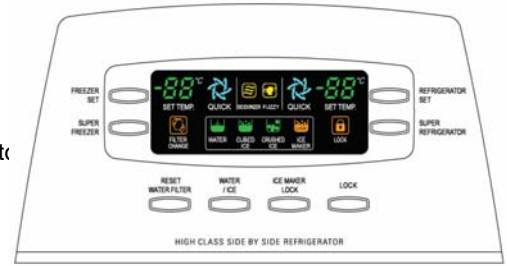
FREEZER SET

SUPER FREEZER

-88°C
SET TEMP.

QUICK

DEODORIZER

FUZZY

QUICK

-88°C
SET TEMP.

REFRIGERATOR SET

SUPER REFRIGERATOR

FILTER CHANGE

WATER

CUBED ICE

CRUSHED ICE

ICE MAKER

LOCK

to

RESET WATER FILTER

WATER / ICE

ICE MAKER LOCK

LOCK

HIGH CLASS SIDE BY SIDE REFRIGERATOR